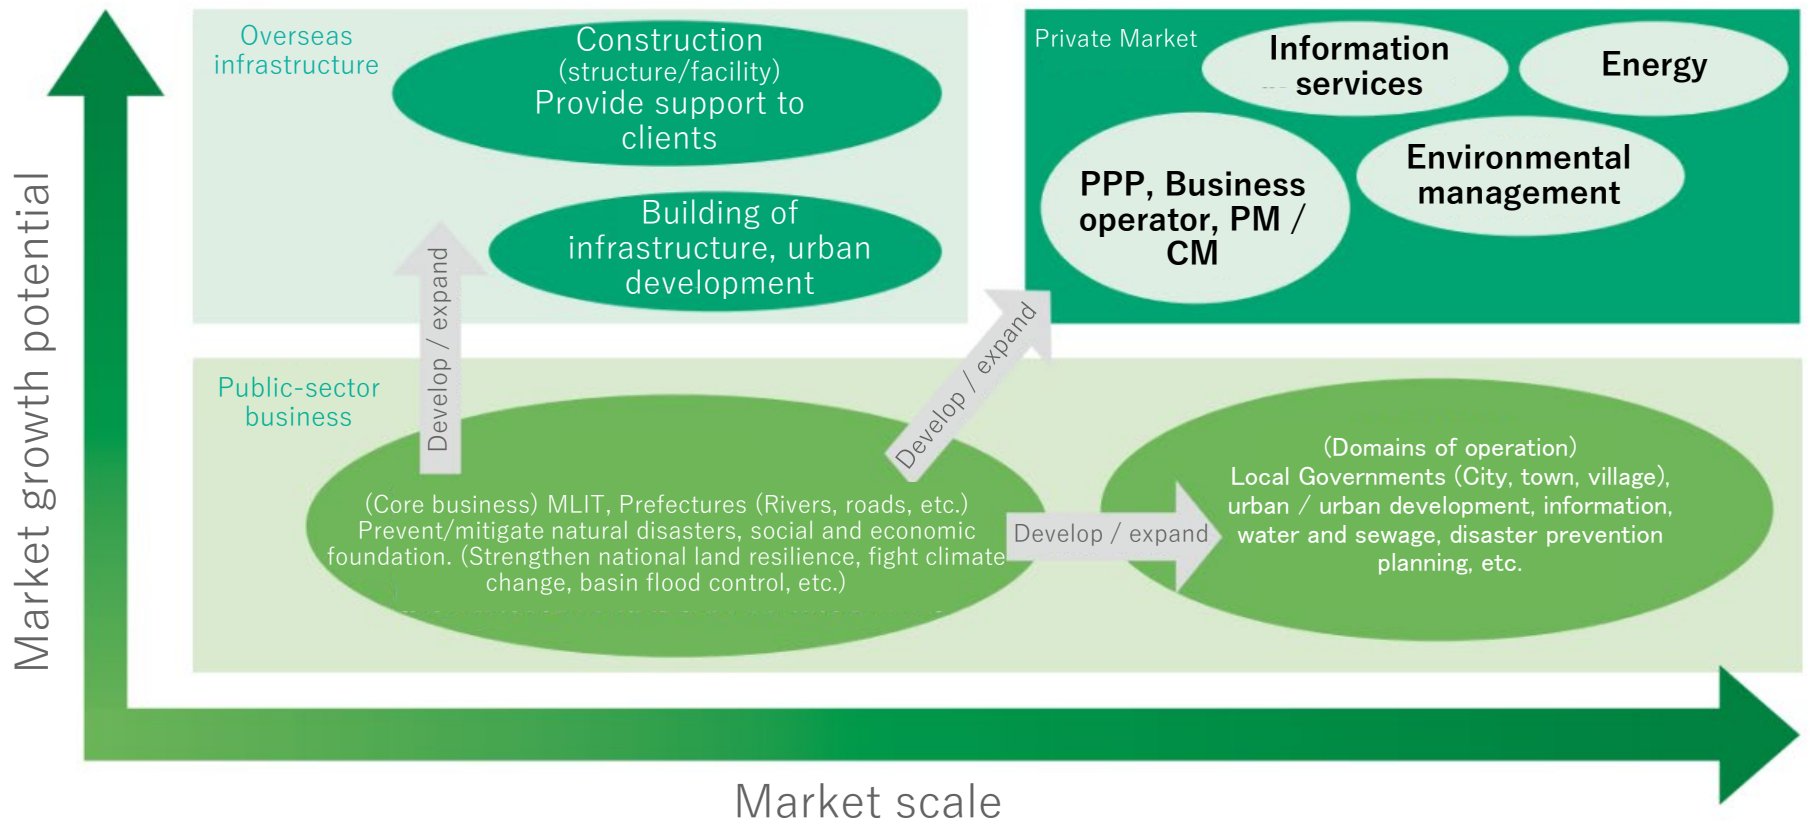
Market growth potential

Overseas infrastructure

Construction (structure/facility) Provide support to clients

Building of infrastructure, urban development

Private Market

Information services

Energy

PPP, Business operator, PM / CM

Environmental management

Develop / expand

Develop / expand

Public-sector business

(Core business) MLIT, Prefectures (Rivers, roads, etc.) Prevent/mitigate natural disasters, social and economic foundation. (Strengthen national land resilience, fight climate change, basin flood control, etc.)

Develop / expand

(Domains of operation) Local Governments (City, town, village), urban / urban development, information, water and sewage, disaster prevention planning, etc.

Market scale